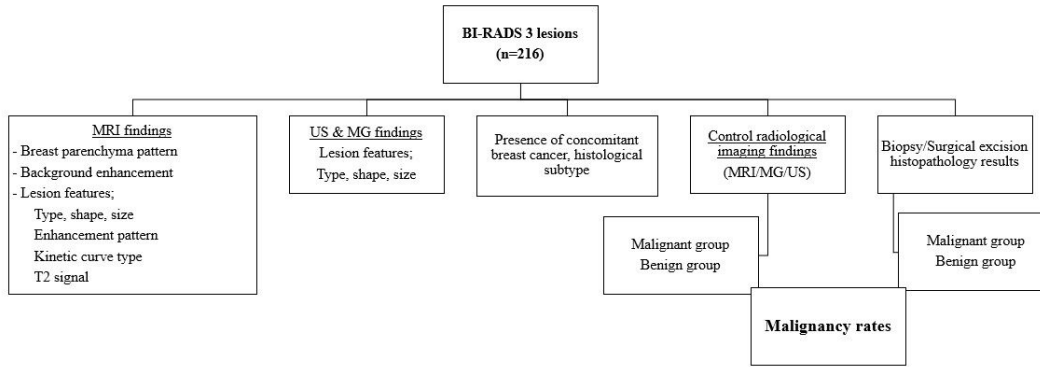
BI-RADS 3 lesions
(n=216)

MRI findings
- Breast parenchyma pattern
- Background enhancement
- Lesion features;
Type, shape, size
Enhancement pattern
Kinetic curve type
T2 signal

US & MG findings
Lesion features;
Type, shape, size

Presence of concomitant breast cancer, histological subtype

Control radiological imaging findings
(MRI/MG/US)

Biopsy/Surgical excision histopathology results

Malignant group
Benign group

Malignant group
Benign group

Malignancy rates